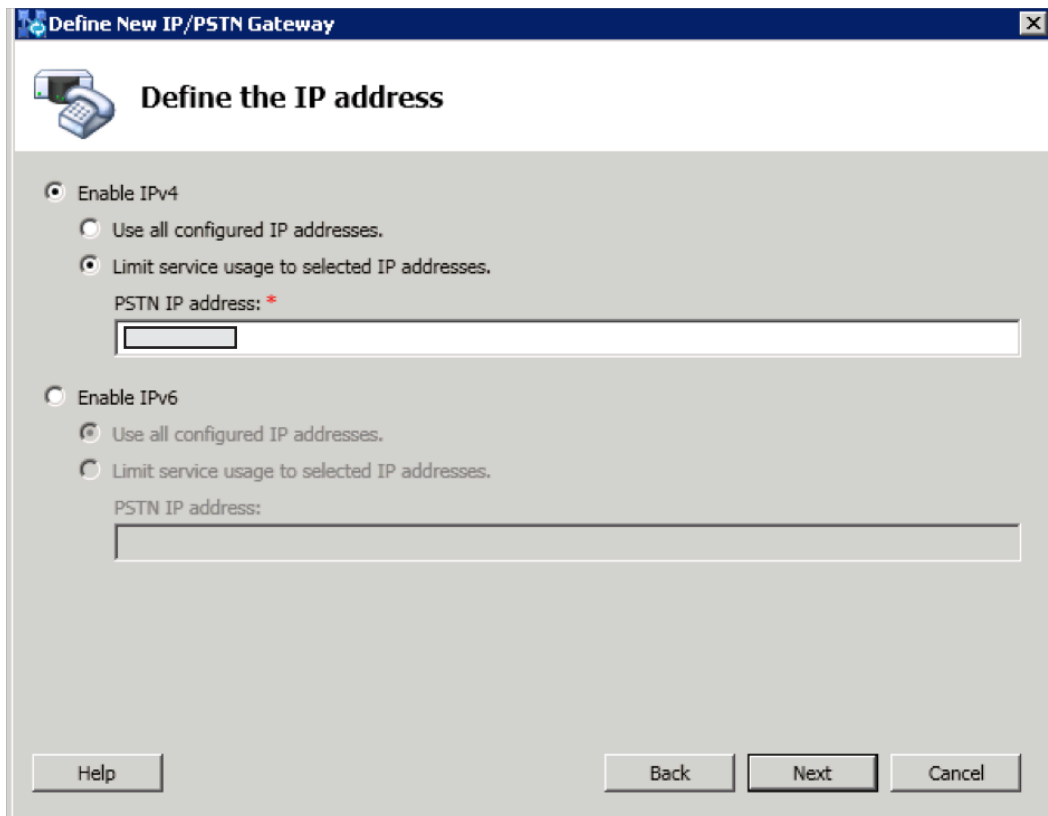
Define New IP/PSTN Gateway

Define the IP address

Enable IPv4

Use all configured IP addresses.

Limit service usage to selected IP addresses.

PSTN IP address: *

Enable IPv6

Use all configured IP addresses.

Limit service usage to selected IP addresses.

PSTN IP address:

Help

Back

Next

Cancel